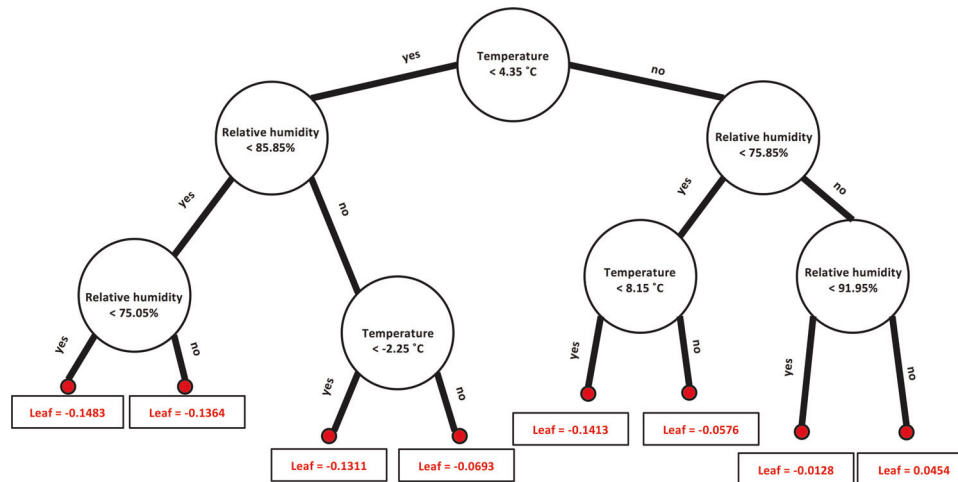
Temperature
< 4.35 °C

yes

no

Relative humidity
< 85.85%

yes

no

Relative humidity
< 75.05%

yes

no

Leaf = -0.1483

Leaf = -0.1364

Temperature
< -2.25 °C

yes

no

Leaf = -0.1311

Leaf = -0.0693

Relative humidity
< 75.85%

yes

no

Temperature
< 8.15 °C

yes

no

Leaf = -0.1413

Leaf = -0.0576

Relative humidity
< 91.95%

yes

no

Leaf = -0.0128

Leaf = 0.0454